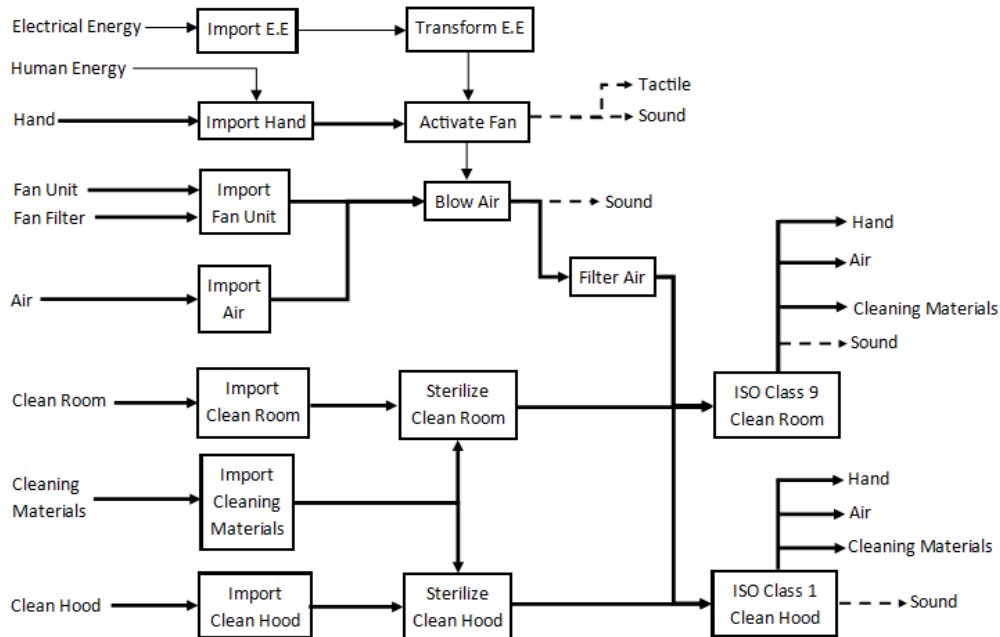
Electrical Energy
Import E.E
Transform E.E
Human Energy
Hand
Import Hand
Activate Fan
Tactile
Sound
Fan Unit
Fan Filter
Import Fan Unit
Blow Air
Sound
Air
Import Air
Filter Air
Hand
Air
Cleaning Materials
Sound
Clean Room
Import Clean Room
Sterilize Clean Room
ISO Class 9 Clean Room
Cleaning Materials
Import Cleaning Materials
Hand
Air
Cleaning Materials
Clean Hood
Import Clean Hood
Sterilize Clean Hood
ISO Class 1 Clean Hood
Sound